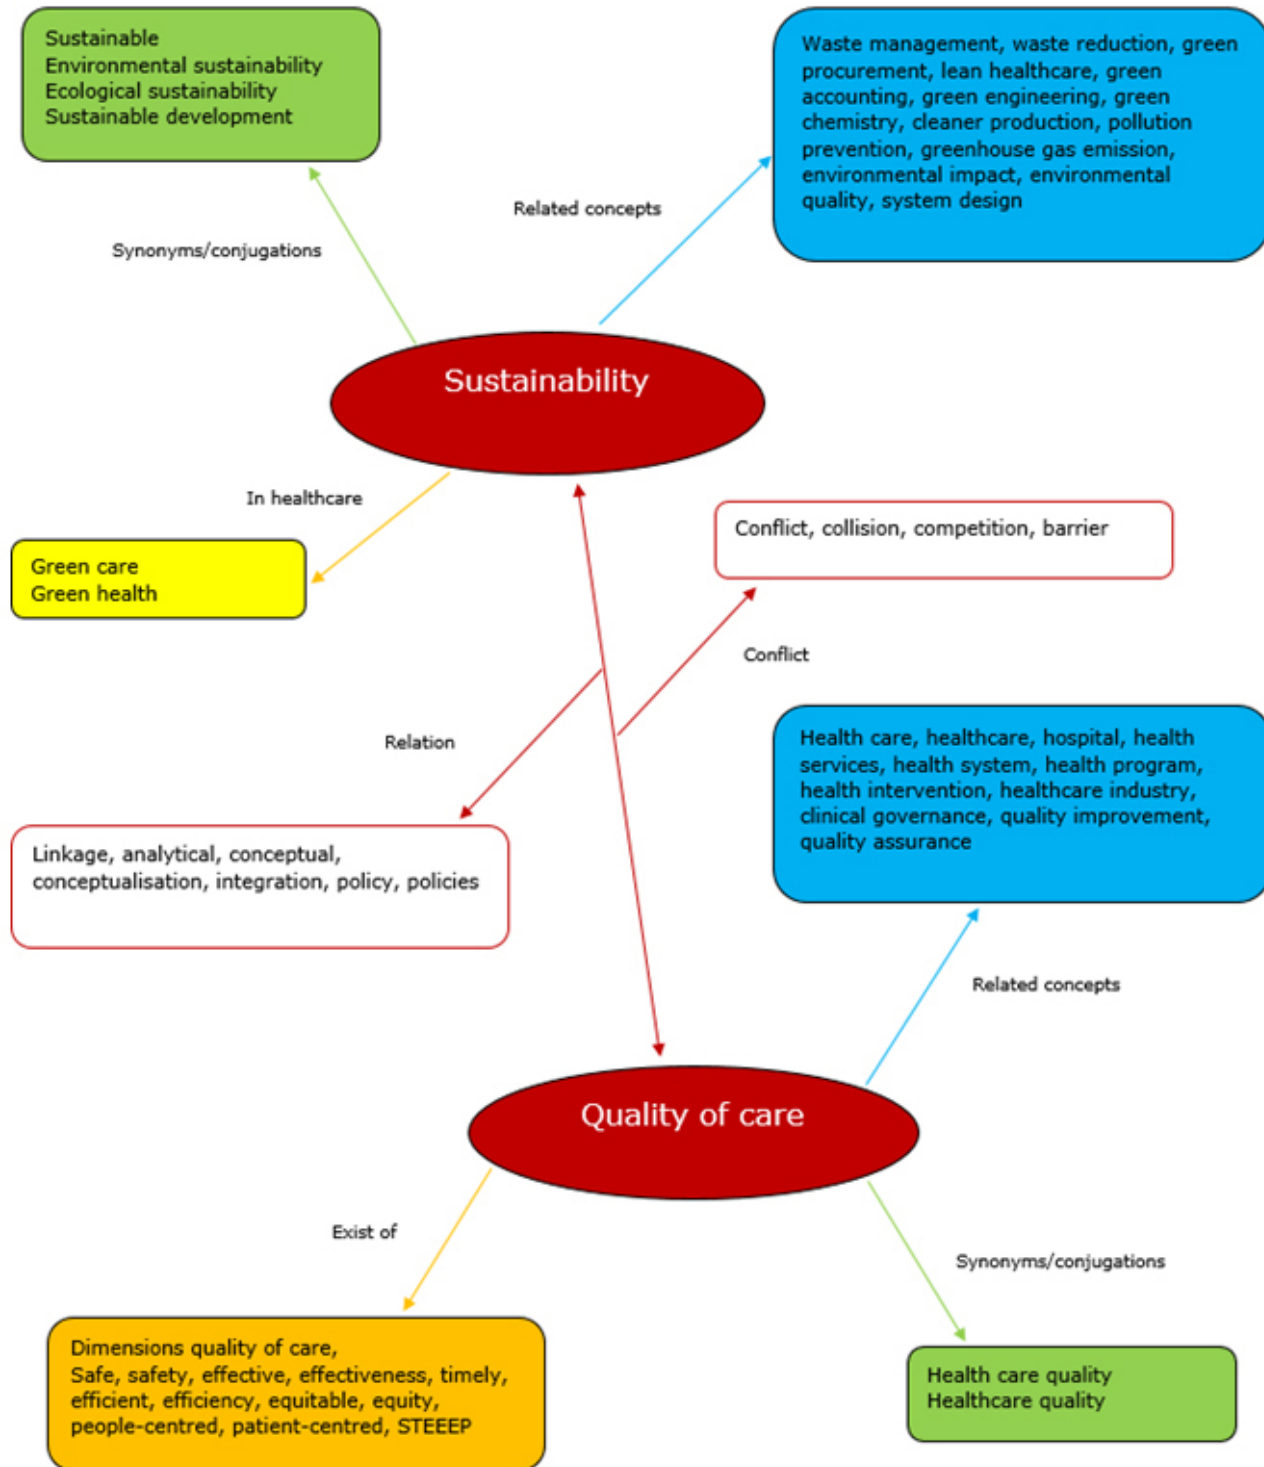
Sustainable
Environmental sustainability
Ecological sustainability
Sustainable development

Waste management, waste reduction, green procurement, lean healthcare, green accounting, green engineering, green chemistry, cleaner production, pollution prevention, greenhouse gas emission, environmental impact, environmental quality, system design

Related concepts

Synonyms/conjugations

Sustainability

In healthcare

Green care
Green health

Conflict, collision, competition, barrier

Conflict

Relation

Health care, healthcare, hospital, health services, health system, health program, health intervention, healthcare industry, clinical governance, quality improvement, quality assurance

Linkage, analytical, conceptual, conceptualisation, integration, policy, policies

Related concepts

Quality of care

Exist of

Synonyms/conjugations

Dimensions quality of care,
Safe, safety, effective, effectiveness, timely, efficient, efficiency, equitable, equity, people-centred, patient-centred, STEEEP

Health care quality
Healthcare quality